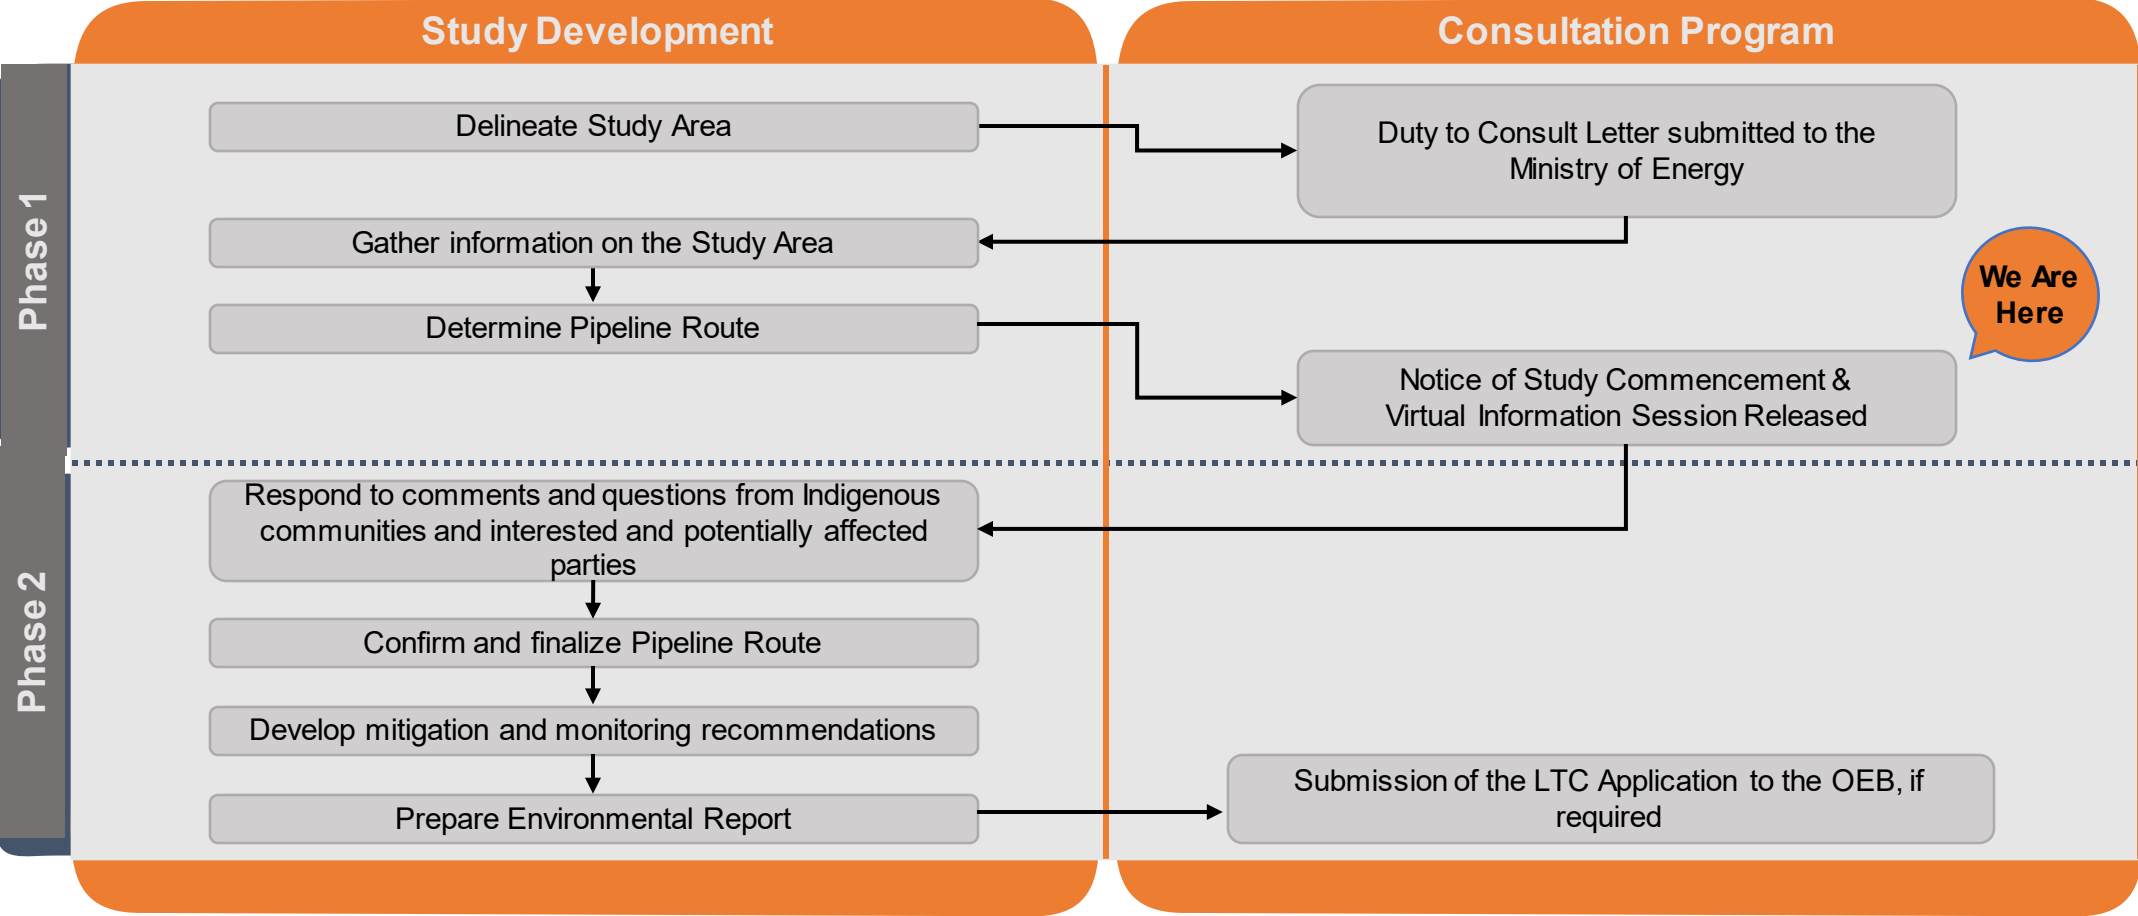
Study Development

Consultation Program

Phase 1

Delineate Study Area

Duty to Consult Letter submitted to the Ministry of Energy

Gather information on the Study Area

Determine Pipeline Route

We Are Here

Notice of Study Commencement & Virtual Information Session Released

Phase 2

Respond to comments and questions from Indigenous communities and interested and potentially affected parties

Confirm and finalize Pipeline Route

Develop mitigation and monitoring recommendations

Prepare Environmental Report

Submission of the LTC Application to the OEB, if required